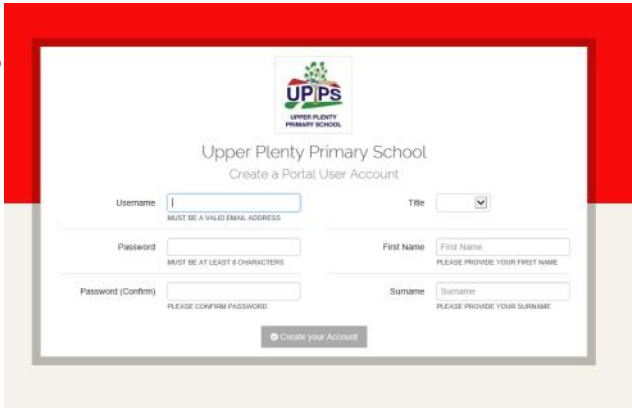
UPPS
UPPER PLENTY PRIMARY SCHOOL

Upper Plenty Primary School

Create a Portal User Account

Username
MUST BE A VALID EMAIL ADDRESS

Title

Password
MUST BE AT LEAST 6 CHARACTERS

First Name
First Name
PLEASE PROVIDE YOUR FIRST NAME

Password (Confirm)
PLEASE CONFIRM PASSWORD

Surname
Surname
PLEASE PROVIDE YOUR SURNAME

Create your Account